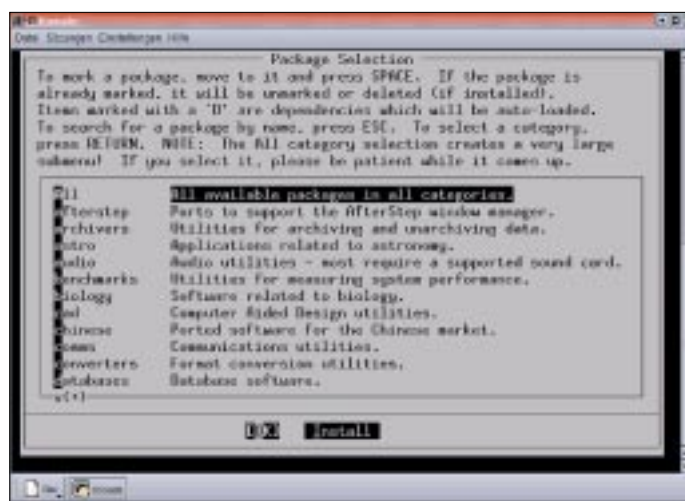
Datei Sitzungen Einstellungen Hilfe

Package Selection

To mark a package, move to it and press SPACE. If the package is already marked, it will be unmarked or deleted (if installed). Items marked with a 'D' are dependencies which will be auto-loaded. To search for a package by name, press ESC. To select a category, press RETURN. NOTE: The All category selection creates a very large submenu! If you select it, please be patient while it comes up.

| | |
|---|---|
| All | All available packages in all categories. |
| afterstep | Ports to support the AfterStep window manager. |
| archivers | Utilities for archiving and unarchiving data. |
| astro | Applications related to astronomy. |
| audio | Audio utilities - most require a supported sound card. |
| benchmarks | Utilities for measuring system performance. |
| biology | Software related to biology. |
| cad | Computer Aided Design utilities. |
| chinese | Ported software for the Chinese market. |
| comms | Communications utilities. |
| converters | Format conversion utilities. |
| databases | Database software. |

v(+)

OK Install